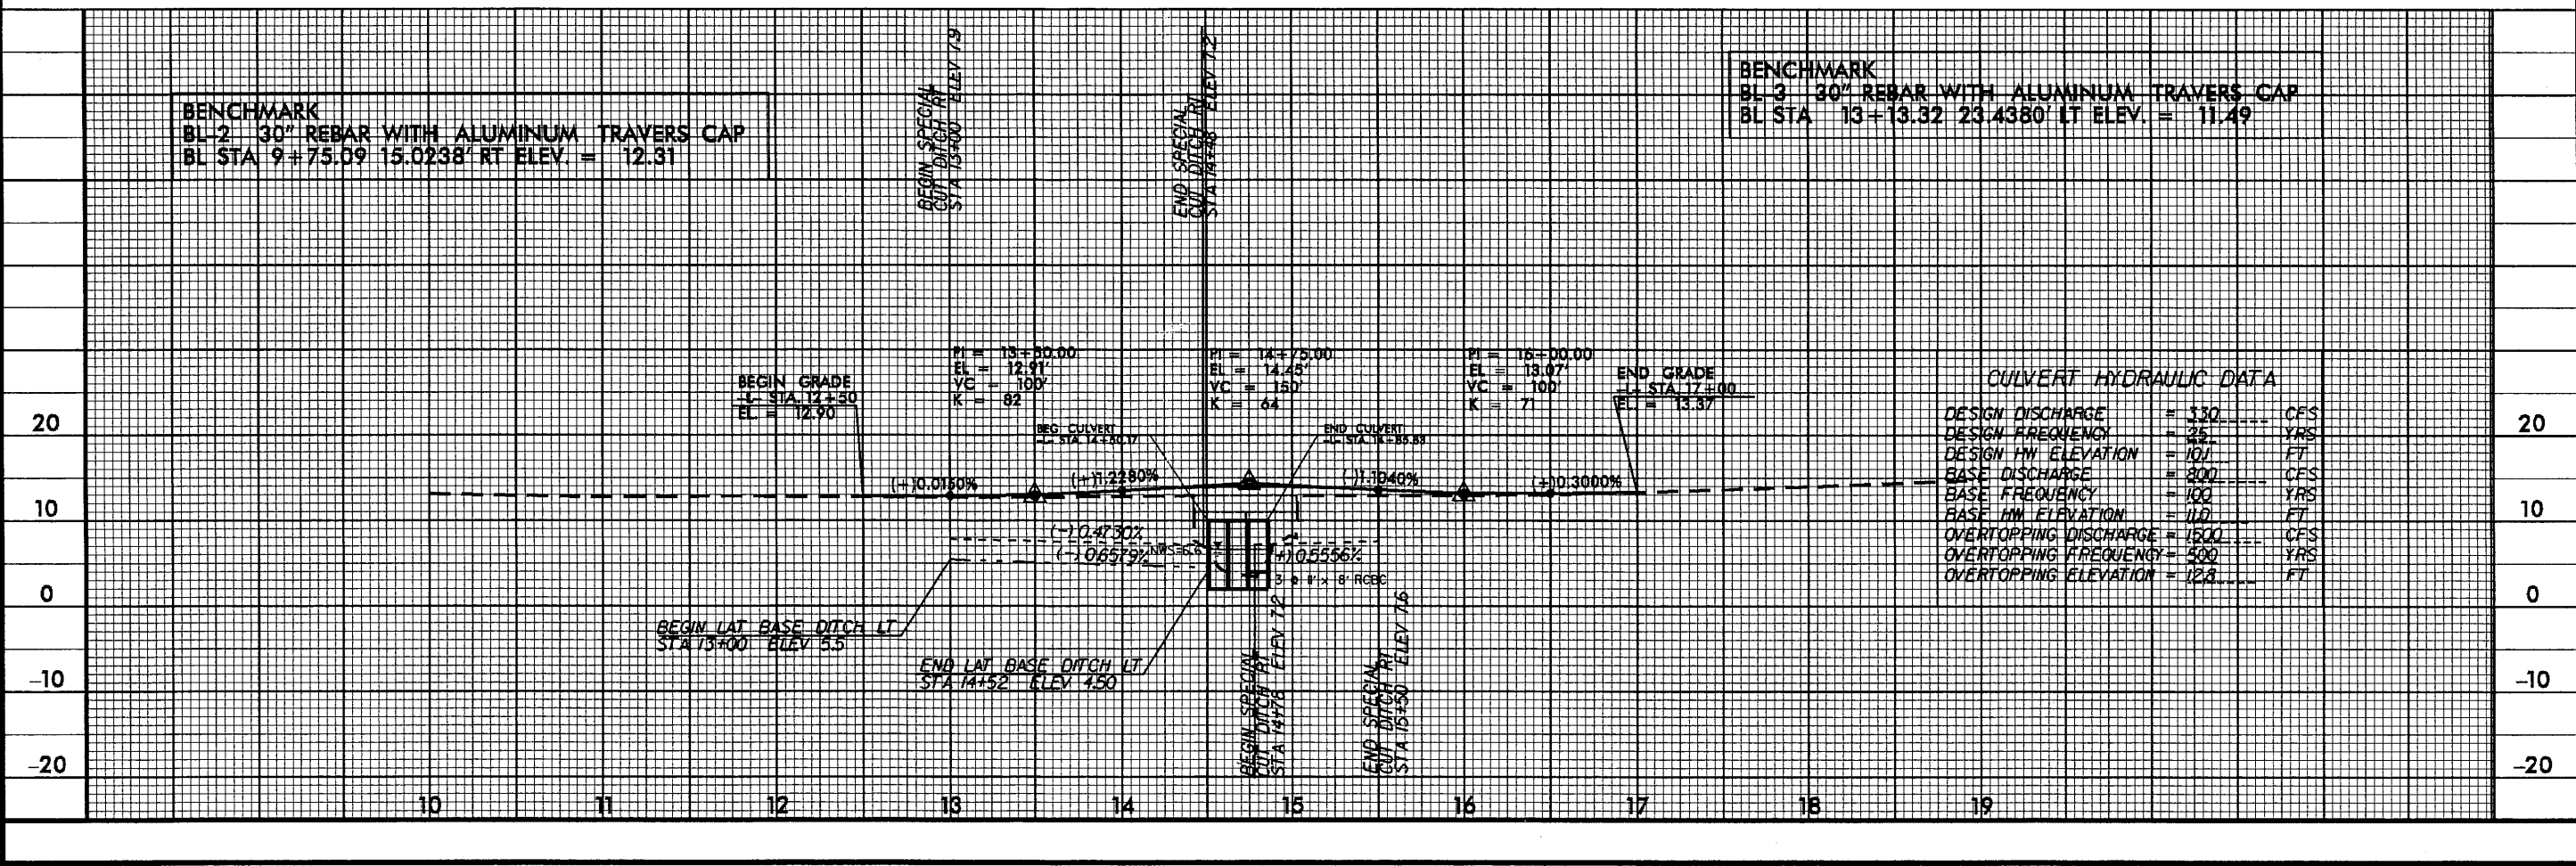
BENCHMARK
BL-2 30" REBAR WITH ALUMINUM TRAVERS CAP
BL STA 9+75.09 15.0238' RT ELEV. = 12.31

BEGIN SPECIAL CUT DITCH RT STA 13+00 ELEV 7.9

END SPECIAL CUT DITCH RT STA 14+48 ELEV 7.2

BENCHMARK
BL-3 30" REBAR WITH ALUMINUM TRAVERS CAP
BL STA 13+13.32 23.4380' LT ELEV. = 11.49

BEGIN GRADE
-L- STA 12+50
EL = 12.90

PI = 13+50.00
EL = 12.91'
VC = 100'
K = 82

PI = 14+75.00
EL = 14.45'
VC = 150'
K = 64

PI = 16+00.00
EL = 13.07'
VC = 100'
K = 71

END GRADE
-L- STA 17+00
EL = 13.37

BEG CULVERT
-L- STA 14+60.17

END CULVERT
-L- STA 14+85.83

(+)0.0150%
(+)1.2280%
(-)1.1040%
(+)0.3000%
(-)0.4730%
(-)0.6579%
NWS=6.6
(+)0.5556%
3 @ 8' x 8' RCBC

CULVERT HYDRAULIC DATA
DESIGN DISCHARGE = 330 CFS
DESIGN FREQUENCY = 25 YRS
DESIGN HW ELEVATION = 10.1 FT
BASE DISCHARGE = 800 CFS
BASE FREQUENCY = 100 YRS
BASE HW ELEVATION = 11.0 FT
OVERTOPPING DISCHARGE = 1500 CFS
OVERTOPPING FREQUENCY = 500 YRS
OVERTOPPING ELEVATION = 12.8 FT

BEGIN LAT BASE DITCH LT
STA 13+00 ELEV 5.5

END LAT BASE DITCH LT
STA 14+52 ELEV 4.50

BEGIN SPECIAL CUT DITCH RT STA 14+76 ELEV 7.2

END SPECIAL CUT DITCH RT STA 15+50 ELEV 7.6

20 10 0 -10 -20
10 11 12 13 14 15 16 17 18 19
20 10 0 -10 -20